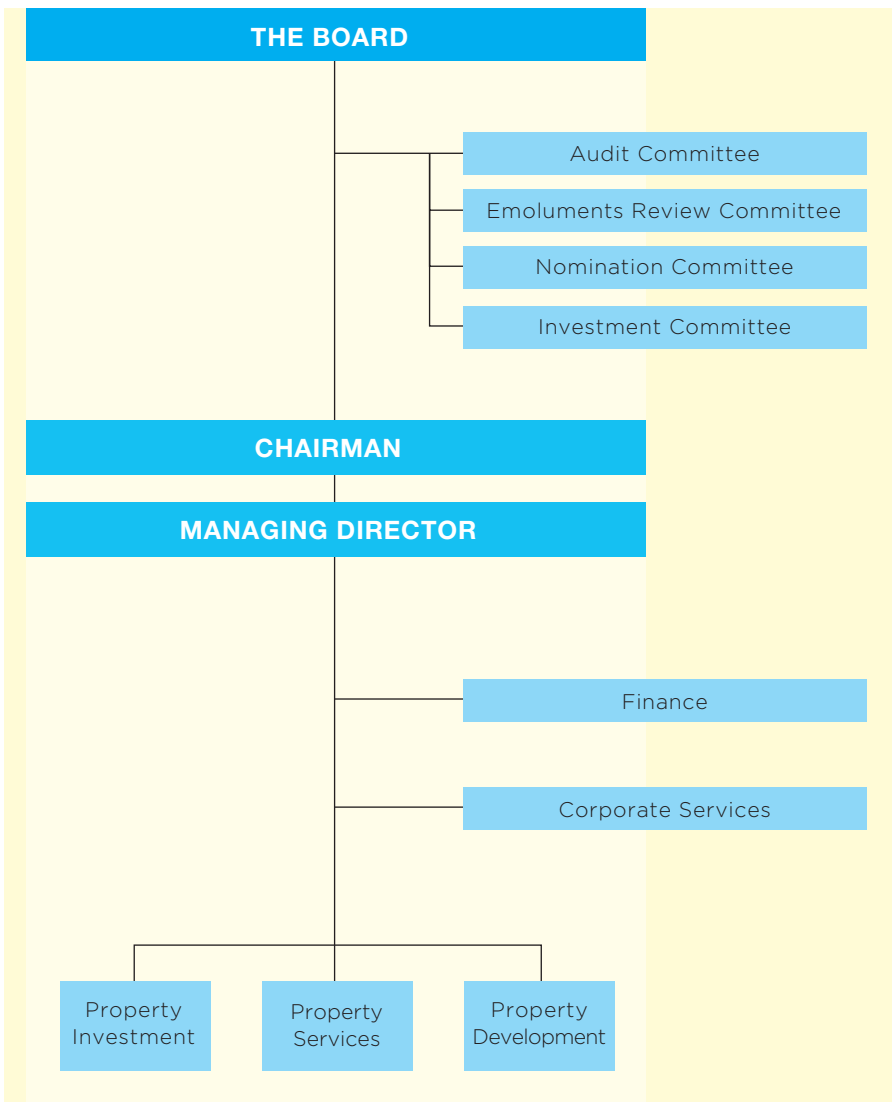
THE BOARD

Audit Committee

Emoluments Review Committee

Nomination Committee

Investment Committee

CHAIRMAN

MANAGING DIRECTOR

Finance

Corporate Services

Property Investment

Property Services

Property Development